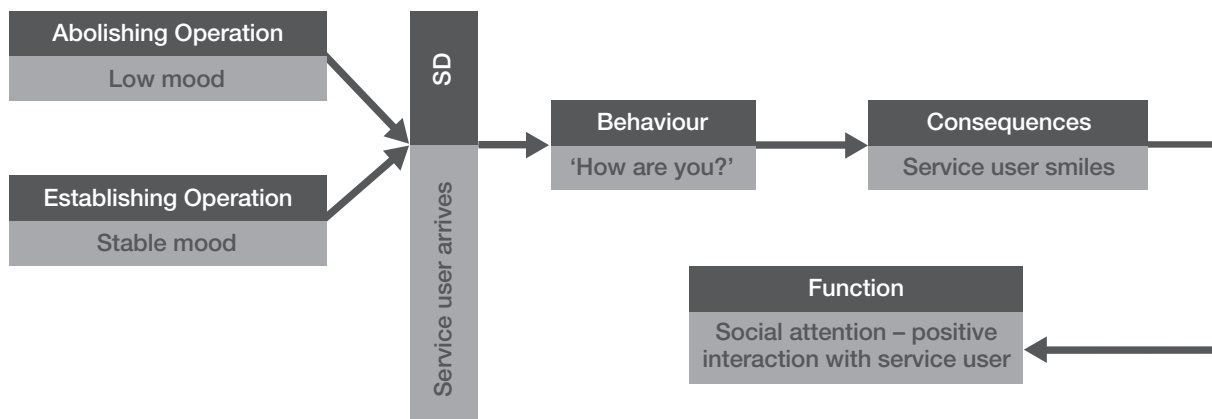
Abolishing Operation
Low mood

Establishing Operation
Stable mood

SD
Service user arrives

Behaviour
'How are you?'

Consequences
Service user smiles

Function
Social attention – positive interaction with service user